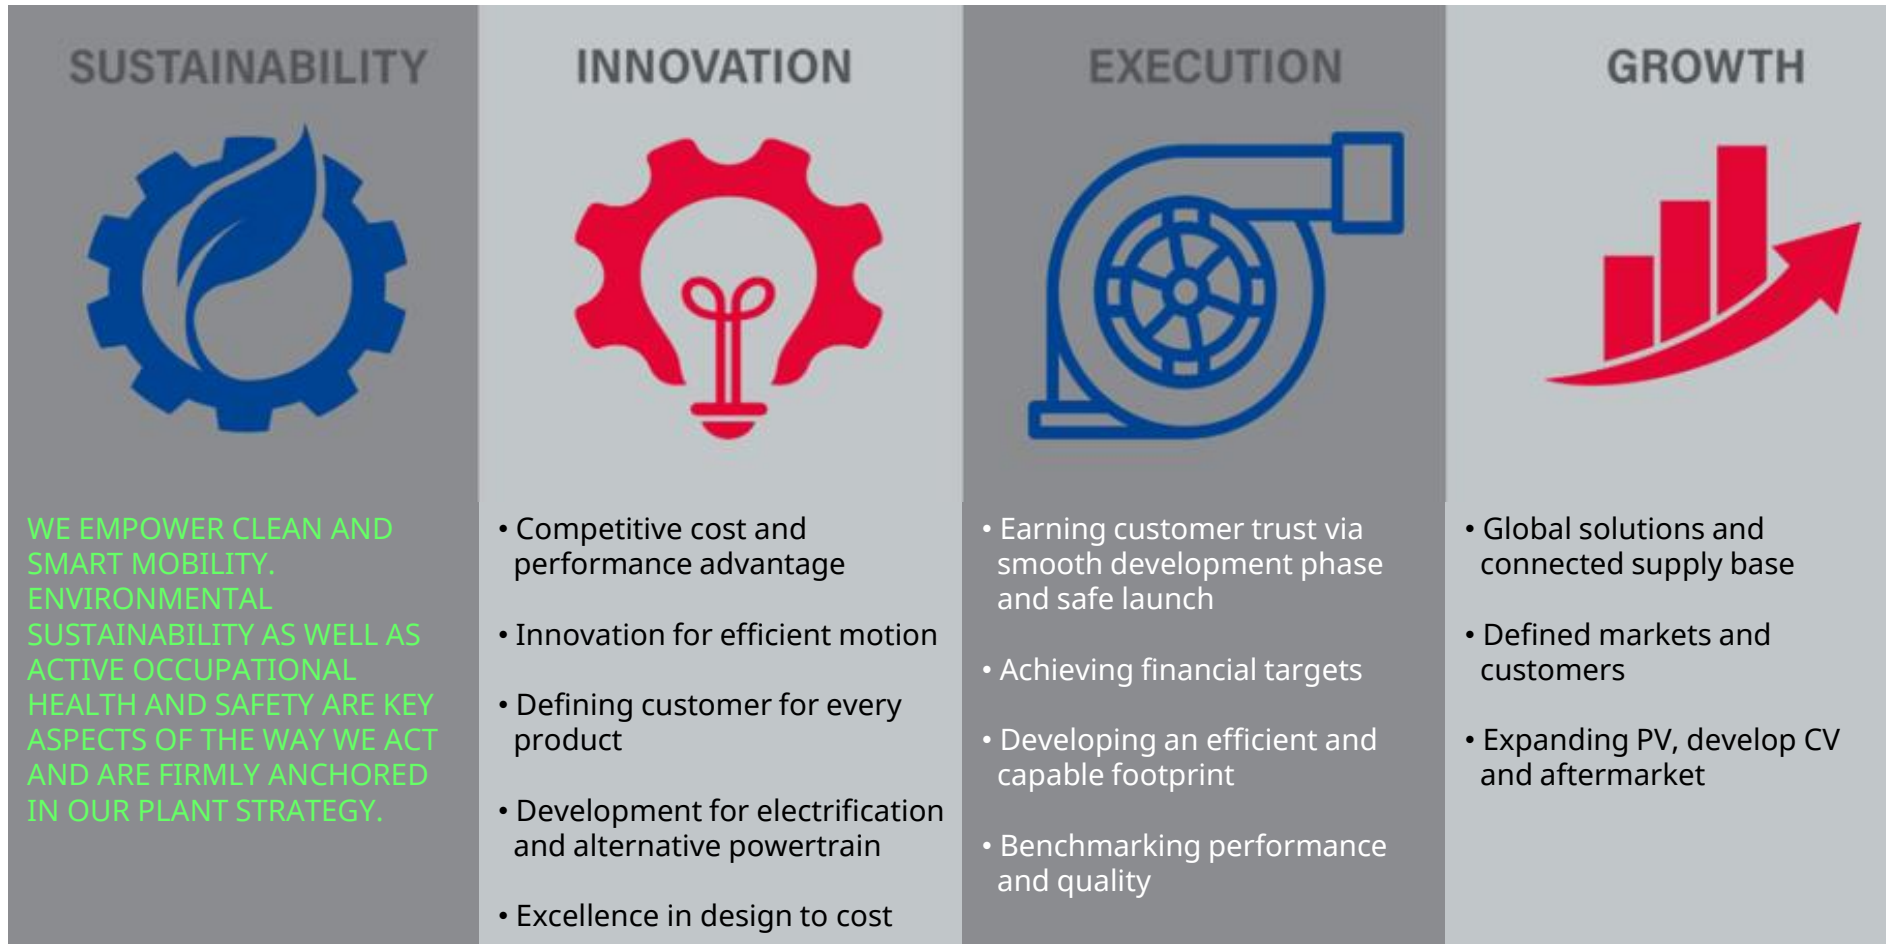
SUSTAINABILITY

WE EMPOWER CLEAN AND SMART MOBILITY. ENVIRONMENTAL SUSTAINABILITY AS WELL AS ACTIVE OCCUPATIONAL HEALTH AND SAFETY ARE KEY ASPECTS OF THE WAY WE ACT AND ARE FIRMLY ANCHORED IN OUR PLANT STRATEGY.

INNOVATION

• Competitive cost and performance advantage

• Innovation for efficient motion

• Defining customer for every product

• Development for electrification and alternative powertrain

• Excellence in design to cost

EXECUTION

• Earning customer trust via smooth development phase and safe launch

• Achieving financial targets

• Developing an efficient and capable footprint

• Benchmarking performance and quality

GROWTH

• Global solutions and connected supply base

• Defined markets and customers

• Expanding PV, develop CV and aftermarket